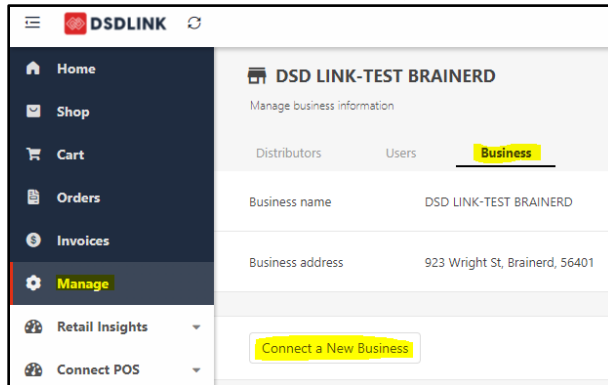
DSDLINK

Home

Shop

Cart

Orders

Invoices

Manage

Retail Insights

Connect POS

DSD LINK-TEST BRAINERD

Manage business information

Distributors Users Business

| | |
|---|---|
| Business name | DSD LINK-TEST BRAINERD |
| Business address | 923 Wright St, Brainerd, 56401 |

Connect a New Business